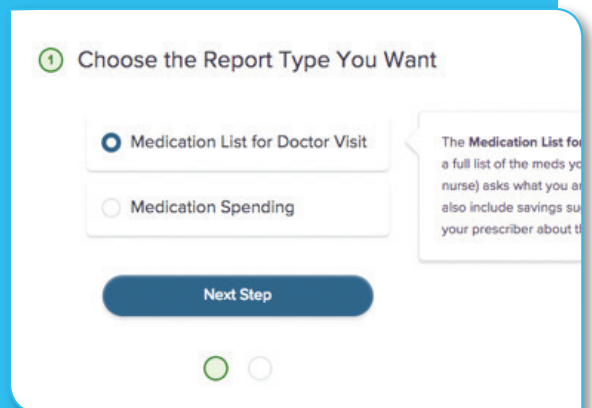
1 Choose the Report Type You Want

Medication List for Doctor Visit

Medication Spending

The **Medication List fo**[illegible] a full list of the meds yo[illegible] nurse) asks what you a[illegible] also include savings su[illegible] your prescriber about t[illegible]

Next Step